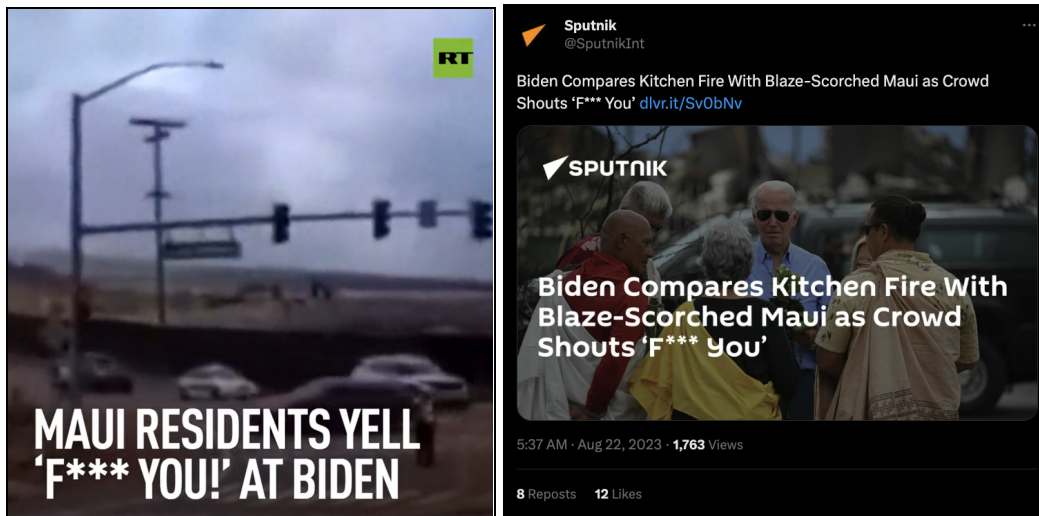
RT

MAUI RESIDENTS YELL 'F*** YOU!' AT BIDEN

Sputnik
@SputnikInt

Biden Compares Kitchen Fire With Blaze-Scorched Maui as Crowd Shouts 'F*** You' dlvr.it/Sv0bNv

SPUTNIK

Biden Compares Kitchen Fire With Blaze-Scorched Maui as Crowd Shouts 'F*** You'

5:37 AM · Aug 22, 2023 · 1,763 Views

8 Reposts 12 Likes